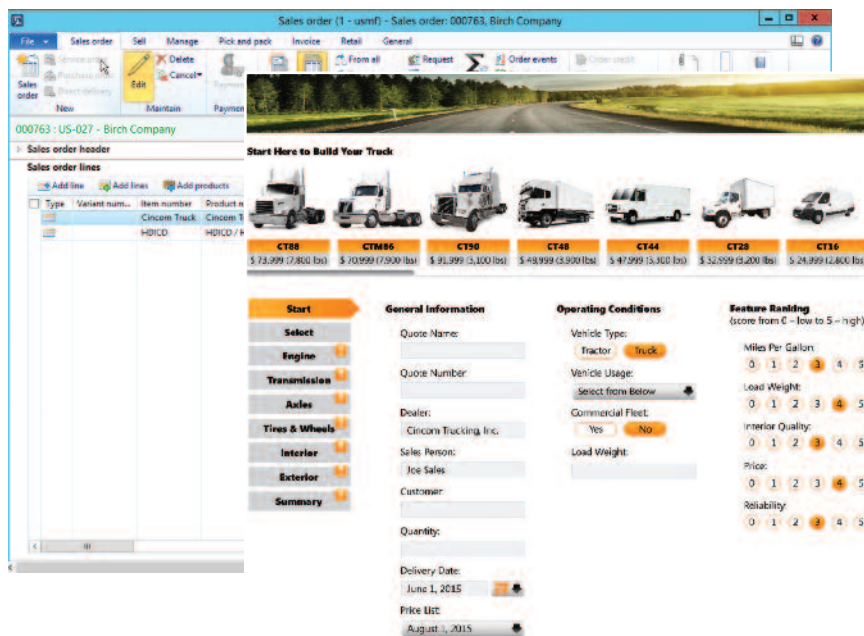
Sales order (1 - usmf) - Sales order: 000763, Birch Company

File Sales order Sell Manage Pick and pack Invoice Retail General

Sales order Service order Purchase order Direct delivery New Edit Delete Cancel Maintain Payment From all Request Order events Order credit

000763 : US-027 - Birch Company

Sales order header

Sales order lines

Add line Add lines Add products

| Type | Variant num... | Item number | Product n... |
|---|---|---|---|
| | | Cincom Truck | Cincom T |
| | | HDICD | HDICD / |

Start Here to Build Your Truck

CT88 $ 73,999 (7,800 lbs)
CTM86 $ 70,999 (7,900 lbs)
CT90 $ 91,999 (5,100 lbs)
CT48 $ 49,999 (3,900 lbs)
CT44 $ 47,999 (3,300 lbs)
CT28 $ 32,999 (5,200 lbs)
CT16 $ 24,999 (2,800 lbs)

Start
Select
Engine
Transmission
Axles
Tires & Wheels
Interior
Exterior
Summary

General Information
Quote Name:
Quote Number:
Dealer:
Cincom Trucking, Inc.
Sales Person:
Joe Sales
Customer:
Quantity:
Delivery Date:
June 1, 2015
Price List:
August 1, 2015

Operating Conditions
Vehicle Type:
Tractor Truck
Vehicle Usage:
Select from Below
Commercial Fleet:
Yes No
Load Weight:

Feature Ranking
(score from 0 – low to 5 – high)
Miles Per Gallon:
0 1 2 3 4 5
Load Weight:
0 1 2 3 4 5
Interior Quality:
0 1 2 3 4 5
Price:
0 1 2 3 4 5
Reliability:
0 1 2 3 4 5